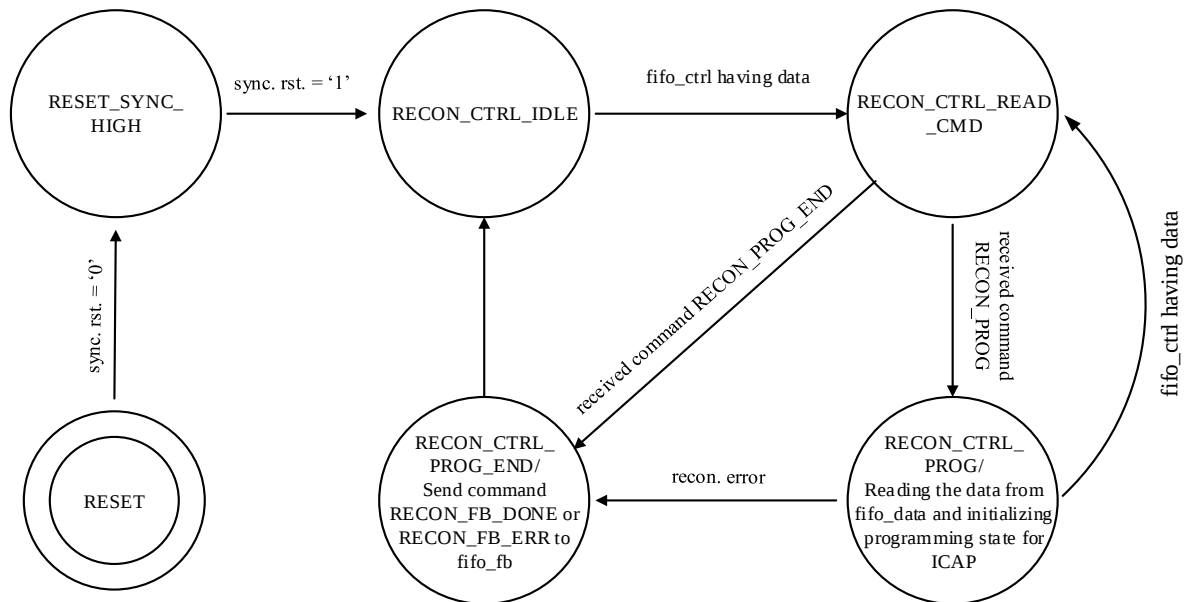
RESET_SYNC_ HIGH

sync. rst. = ‘1’

RECON_CTRL_IDLE

fifo_ctrl having data

RECON_CTRL_READ _CMD

sync. rst. = ‘0’

received command RECON_PROG_END

received command RECON_PROG

fifo_ctrl having data

RESET

RECON_CTRL_ PROG_END/ Send command RECON_FB_DONE or RECON_FB_ERR to fifo_fb

recon. error

RECON_CTRL_ PROG/ Reading the data from fifo_data and initializing programming state for ICAP